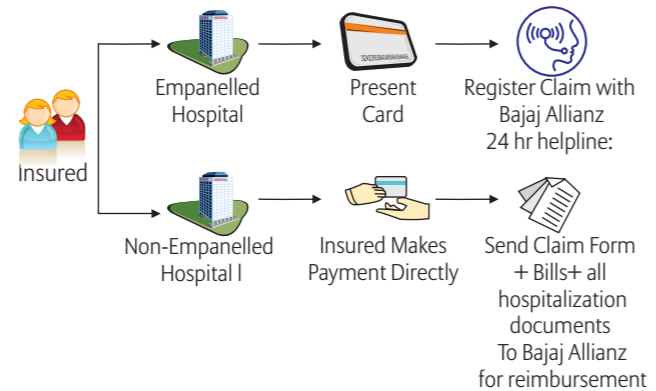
Insured

Empanelled Hospital

Present Card

Register Claim with Bajaj Allianz 24 hr helpline:

Non-Empanelled Hospital l

Insured Makes Payment Directly

Send Claim Form + Bills+ all hospitalization documents To Bajaj Allianz for reimbursement